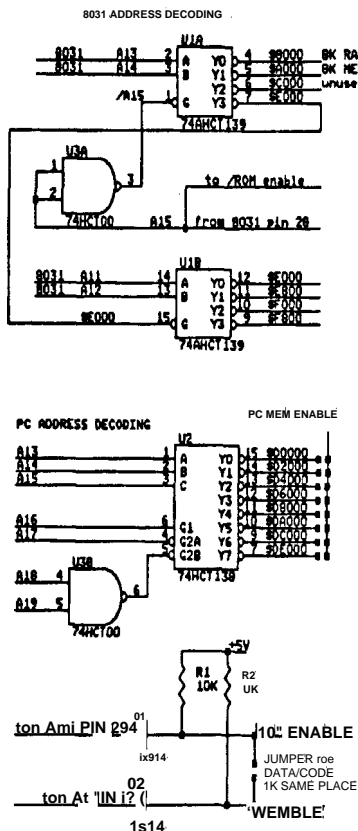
8031 ADDRESS DECODING

U1A
8031 A13 2 A Y0 4 $8000 BK RA
8031 A14 3 B Y1 5 $A000 BK ME
Y2 6 $C000 unuse
/A15 1 G Y3 7 $E000
74AHCT139

U3A
1 2 3
74HCT00
to /ROM enable
A15 from 8031 pin 28

U1B
8031 A11 14 A Y0 12 $E000
8031 A12 13 B Y1 11 $E800
Y2 10 $F000
$E000 15 G Y3 9 $F800
74AHCT139

PC ADDRESS DECODING

PC MEM ENABLE

U2
A13 1 A Y0 15 $00000
A14 2 B Y1 14 $02000
A15 3 C Y2 13 $04000
Y3 12 $06000
Y4 11 $08000
A16 6 G1 Y5 10 $0A000
A17 4 G2A Y6 9 $0C000
5 G2B Y7 7 $0E000
74HCT138

U3B
A18 4
A19 5 6
74HCT00

+5V
R1 10K
R2 UK

ton Ami PIN 294 01
ix914
10" ENABLE
JUMPER roe DATA/CODE 1K SAME PLACE
02
ton At "IN i? (
'WEMBLE'
1s14